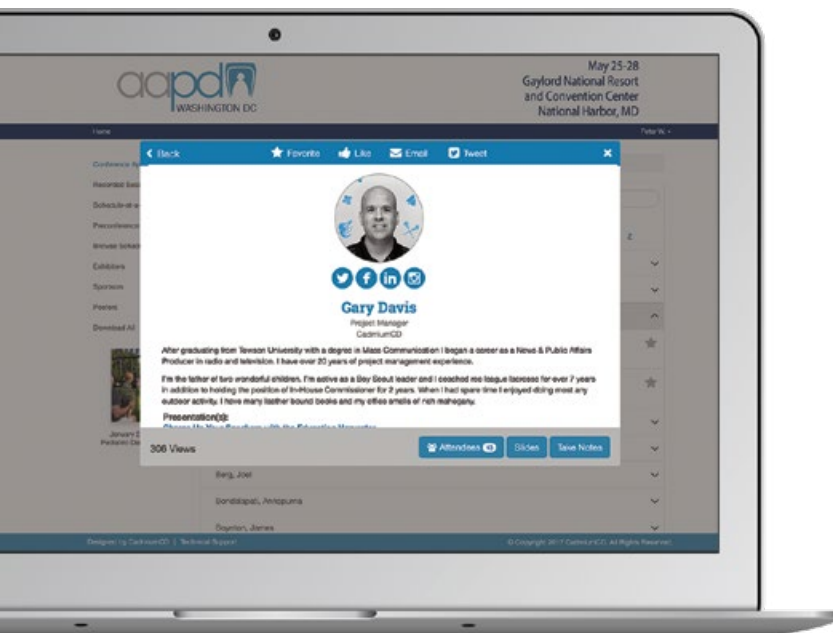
aapd
WASHINGTON DC

May 25-28
Gaylord National Resort
and Convention Center
National Harbor, MD

Home

Conference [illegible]
Recorded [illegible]
Schedule-at-a-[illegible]
Preconference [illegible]
Browse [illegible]
Exhibitors
Sponsors
Posters
Download All

< Back
Favorite
Like
Email
Tweet
×

Gary Davis
Project Manager
CadmiumCD

After graduating from Towson University with a degree in Mass Communication I began a career as a News & Public Affairs Producer in radio and television. I have over 20 years of project management experience.

I'm the father of two wonderful children. I'm active as a Boy Scout leader and I coached rec league lacrosse for over 7 years in addition to holding the position of In-House Commissioner for 2 years. When I had spare time I enjoyed doing most any outdoor activity. I have many leather bound books and my office smells of rich mahogany.

Presentation(s):
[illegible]

306 Views
Attendees
Slides
Take Notes

Berg, Joel
Bondalapati, Annapurna
Boynton, James

Designed by CadmiumCD | Technical Support
© Copyright 2017 CadmiumCD. All Rights Reserved.